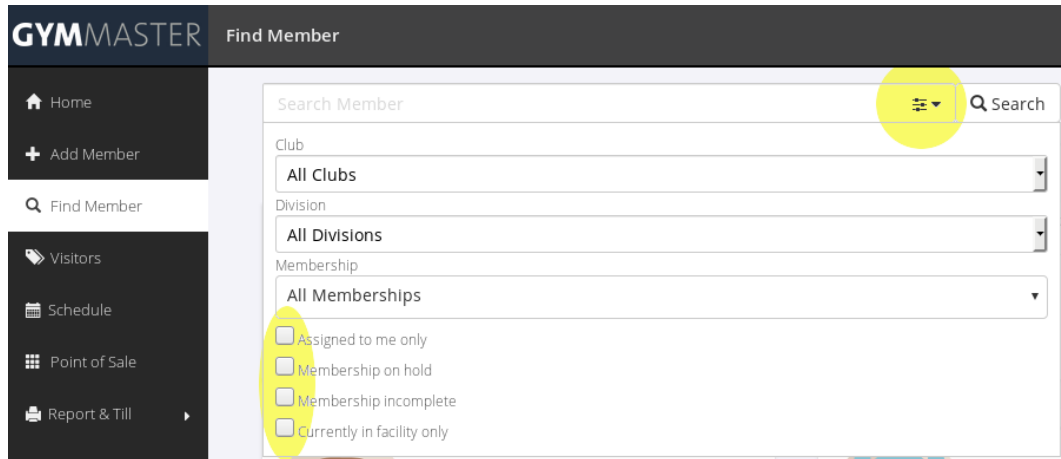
GYMMASTER
Find Member

Home
Add Member
Find Member
Visitors
Schedule
Point of Sale
Report & Till

Search Member
Search

Club
All Clubs
Division
All Divisions
Membership
All Memberships

Assigned to me only
Membership on hold
Membership incomplete
Currently in facility only